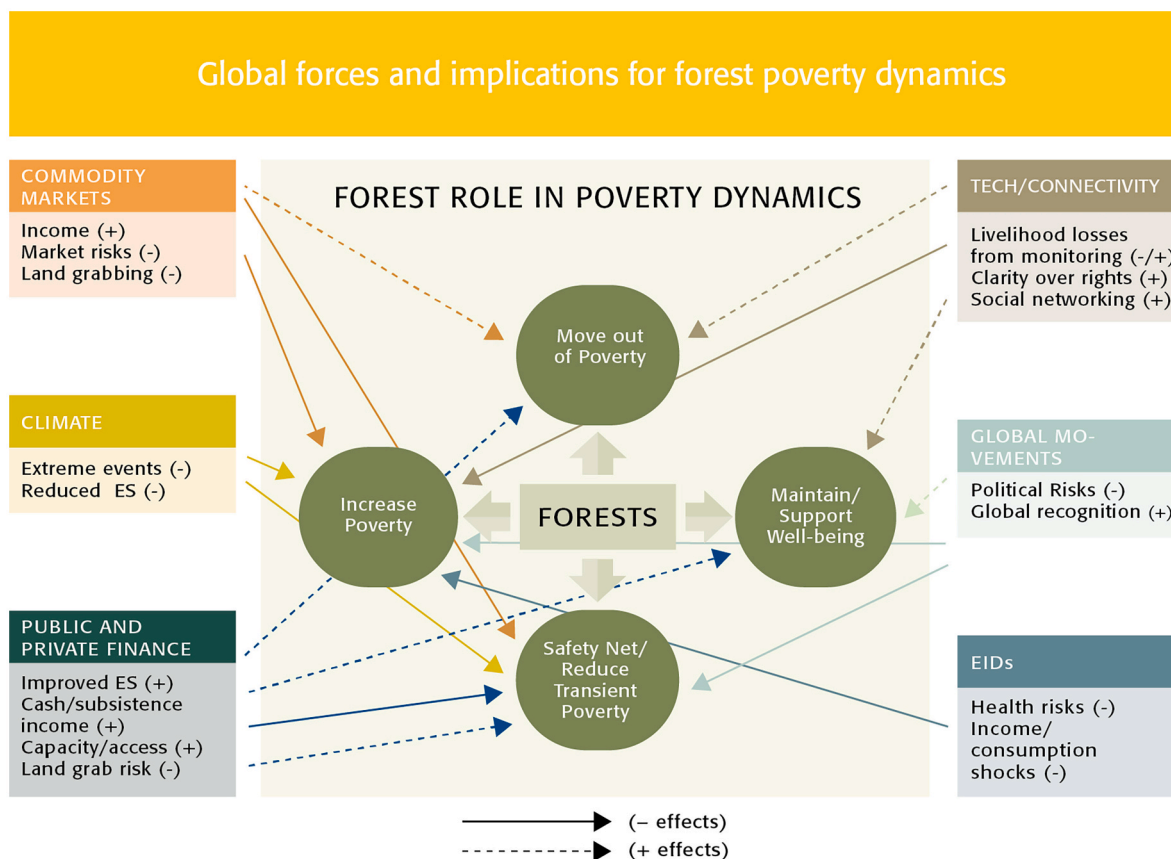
Global forces and implications for forest poverty dynamics

COMMODITY MARKETS

Income (+)
Market risks (-)
Land grabbing (-)

CLIMATE

Extreme events (-)
Reduced ES (-)

PUBLIC AND PRIVATE FINANCE

Improved ES (+)
Cash/subsistence income (+)
Capacity/access (+)
Land grab risk (-)

FOREST ROLE IN POVERTY DYNAMICS

Move out of Poverty

Increase Poverty

FORESTS

Maintain/ Support Well-being

Safety Net/ Reduce Transient Poverty

TECH/CONNECTIVITY

Livelihood losses from monitoring (-/+)
Clarity over rights (+)
Social networking (+)

GLOBAL MOVEMENTS

Political Risks (-)
Global recognition (+)

EIDs

Health risks (-)
Income/ consumption shocks (-)

(– effects)
(+ effects)